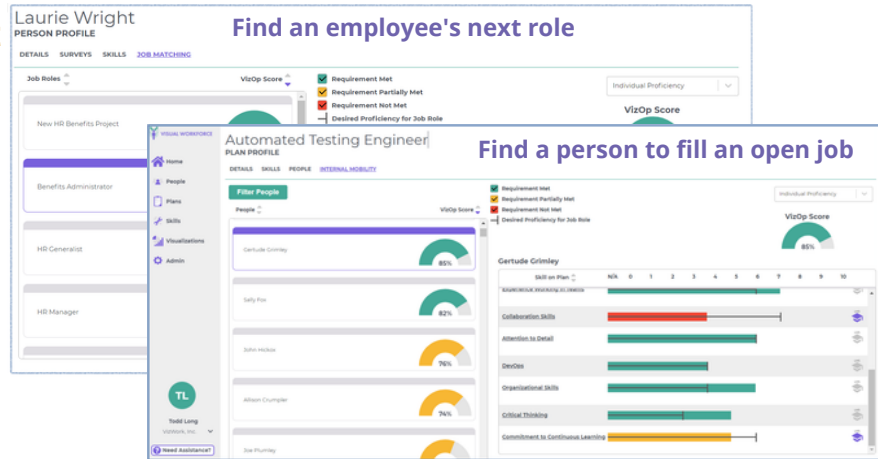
Laurie Wright
PERSON PROFILE

DETAILS SURVEYS SKILLS JOB MATCHING

Find an employee's next role

Job Roles

VizOp Score

Requirement Met
Requirement Partially Met
Requirement Not Met
Desired Proficiency for Job Role

Individual Proficiency

VizOp Score

New HR Benefits Project

Benefits Administrator

HR Generalist

HR Manager

VISUAL WORKFORCE

Home
People
Plans
Skills
Visualizations
Admin

TL
Todd Long
VizWork, Inc

Need Assistance?

Automated Testing Engineer
PLAN PROFILE

DETAILS SKILLS PEOPLE INTERNAL MOBILITY

Find a person to fill an open job

Filter People

People

VizOp Score

Gertude Grimley
85%

Sally Fox
82%

John Hobbs
76%

Allison Crumpler
74%

Joe Plumley

Requirement Met
Requirement Partially Met
Requirement Not Met
Desired Proficiency for Job Role

Individual Proficiency

VizOp Score
85%

Gertude Grimley

Skill on Plan

N/A 0 1 2 3 4 5 6 7 8 9 10

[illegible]

Collaboration Skills

Attention to Detail

DevOps

Organizational Skills

Critical Thinking

Commitment to Continuous Learning